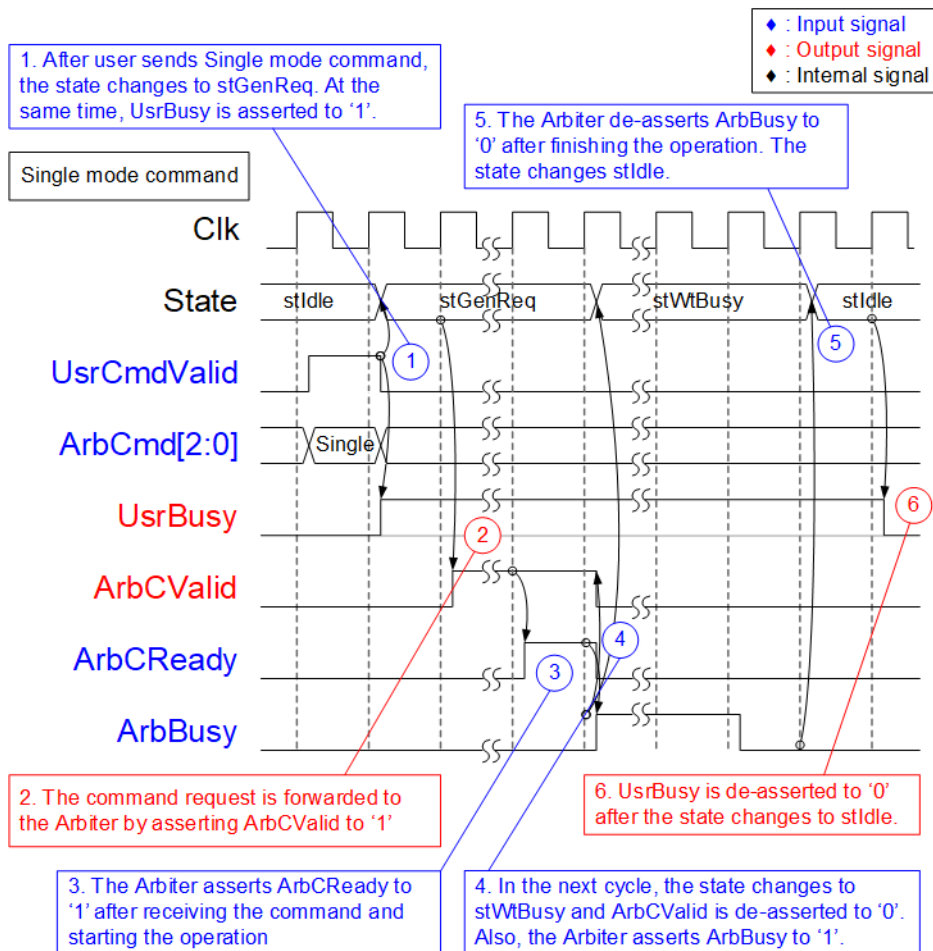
♦ : Input signal
♦ : Output signal
♦ : Internal signal

1. After user sends Single mode command, the state changes to stGenReq. At the same time, UsrBusy is asserted to '1'.

5. The Arbiter de-asserts ArbBusy to '0' after finishing the operation. The state changes stIdle.

Single mode command

Clk

State
stIdle
stGenReq
stWtBusy
stIdle

UsrCmdValid

ArbCmd[2:0]
Single

UsrBusy

ArbCValid

ArbCReady

ArbBusy

1
2
3
4
5
6

2. The command request is forwarded to the Arbiter by asserting ArbCValid to '1'

6. UsrBusy is de-asserted to '0' after the state changes to stIdle.

3. The Arbiter asserts ArbCReady to '1' after receiving the command and starting the operation

4. In the next cycle, the state changes to stWtBusy and ArbCValid is de-asserted to '0'. Also, the Arbiter asserts ArbBusy to '1'.